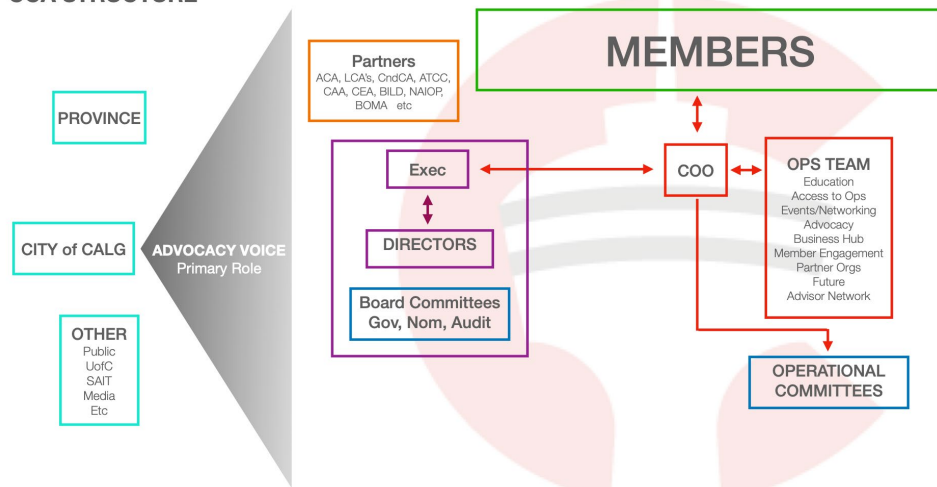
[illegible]

PROVINCE

CITY of CALG

OTHER
Public
UofC
SAIT
Media
Etc

ADVOCACY VOICE
Primary Role

Partners
ACA, LCA's, CndCA, ATCC, CAA, CEA, BILD, NAIOP, BOMA etc

MEMBERS

Exec

DIRECTORS

Board Committees
Gov, Nom, Audit

COO

OPS TEAM
Education
Access to Ops
Events/Networking
Advocacy
Business Hub
Member Engagement
Partner Orgs
Future
Advisor Network

OPERATIONAL COMMITTEES